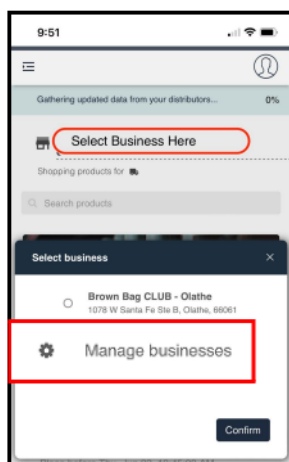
9:51

Gathering updated data from your distributors... 0%

Select Business Here

Shopping products for

Search products

Select business ×

Brown Bag CLUB - Olathe
1078 W Santa Fe Ste B, Olathe, 66061

Manage businesses

Confirm